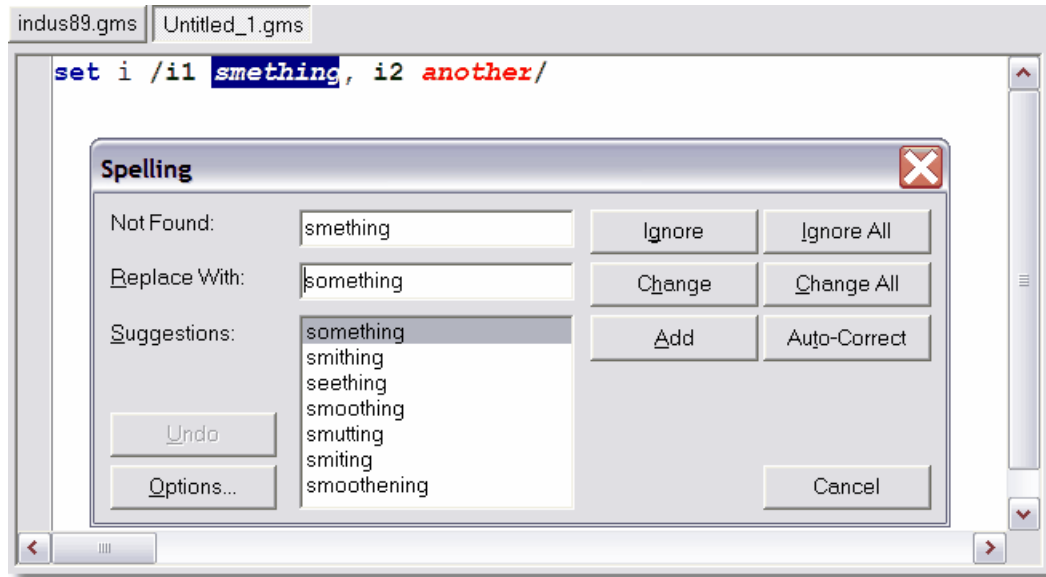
indus89.gms | Untitled_1.gms

set i /i1 smething, i2 another/

Spelling

Not Found: smething

Replace With: something

Suggestions:
something
smithing
seething
smoothing
smutting
smiting
smoothening

Ignore
Ignore All
Change
Change All
Add
Auto-Correct

Undo
Options...
Cancel